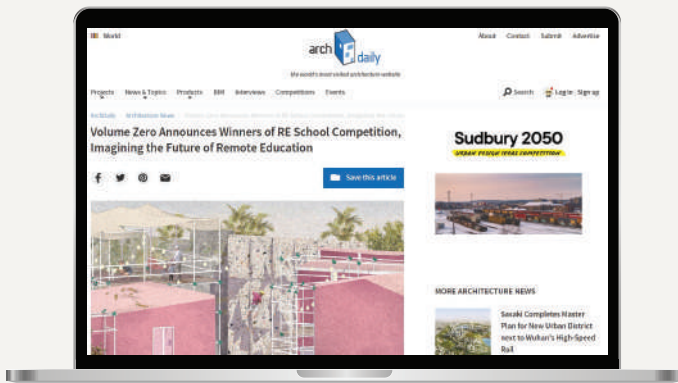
World

arch daily

the world's most visited architecture website

About Contact Submit Advertise

Projects News & Topics Products BIM Interviews Competitions Events

Search Log in Sign up

ArchDaily Architecture News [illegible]

Volume Zero Announces Winners of RE School Competition, Imagining the Future of Remote Education

Save this article

Sudbury 2050

URBAN DESIGN IDEAS COMPETITION

MORE ARCHITECTURE NEWS

Sasaki Completes Master Plan for New Urban District next to Wuhan's High-Speed Rail